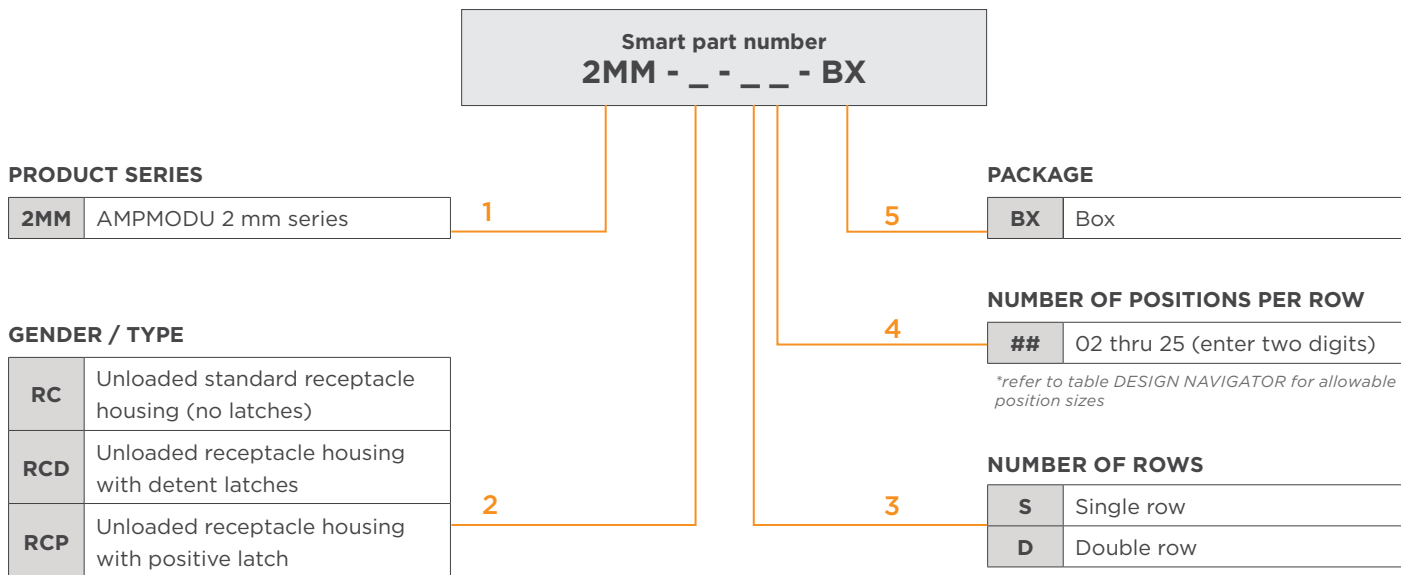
Smart part number
2MM - _ - _ _ - BX

PRODUCT SERIES

| 2MM | AMPMODU 2 mm series |
|---|---|

1

GENDER / TYPE

| RC | Unloaded standard receptacle housing (no latches) |
|---|---|
| RCD | Unloaded receptacle housing with detent latches |
| RCP | Unloaded receptacle housing with positive latch |

2

PACKAGE

5

| BX | Box |
|---|---|

NUMBER OF POSITIONS PER ROW

4

| ## | 02 thru 25 (enter two digits) |
|---|---|

*refer to table DESIGN NAVIGATOR for allowable position sizes

NUMBER OF ROWS

3

| S | Single row |
|---|---|
| D | Double row |